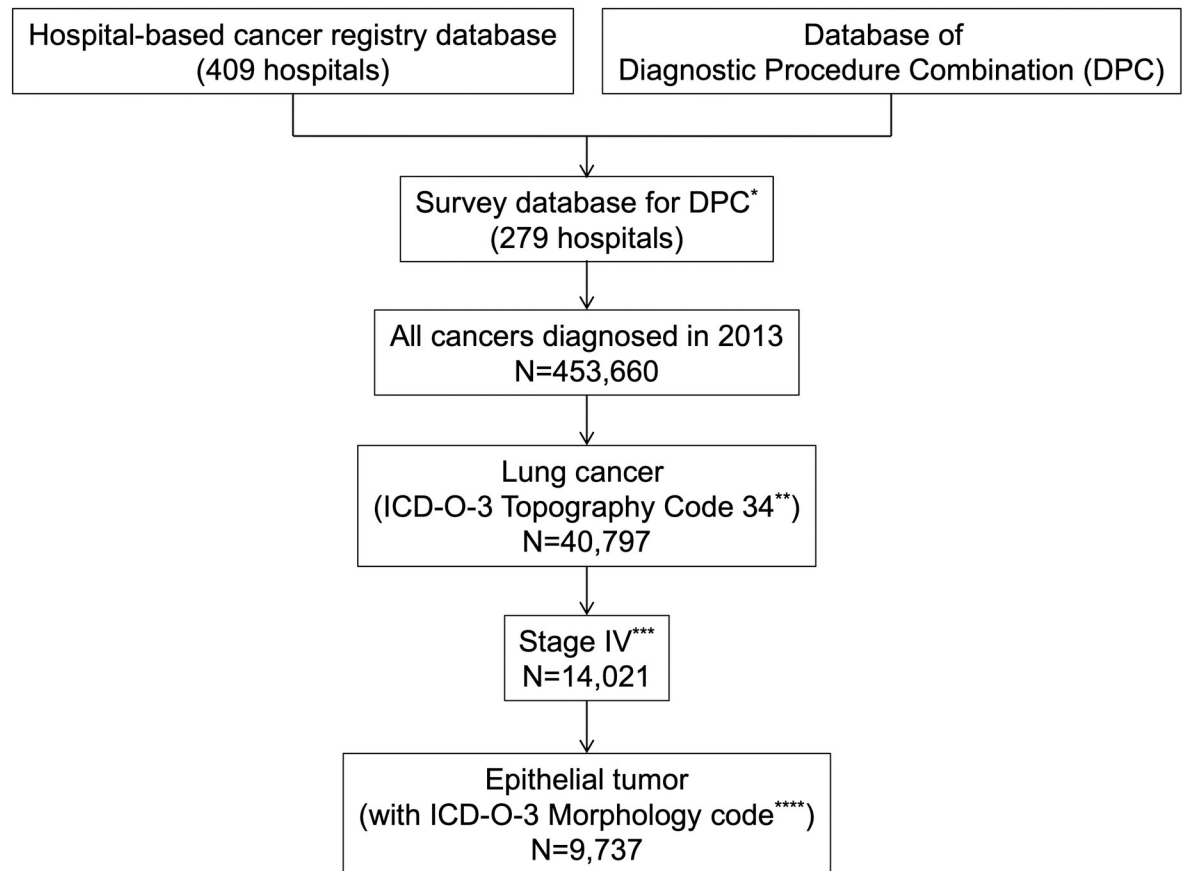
Hospital-based cancer registry database (409 hospitals)

Database of Diagnostic Procedure Combination (DPC)

Survey database for DPC$^{*}$ (279 hospitals)

All cancers diagnosed in 2013 N=453,660

Lung cancer (ICD-O-3 Topography Code 34$^{**}$) N=40,797

Stage IV$^{***}$ N=14,021

Epithelial tumor (with ICD-O-3 Morphology code$^{****}$) N=9,737